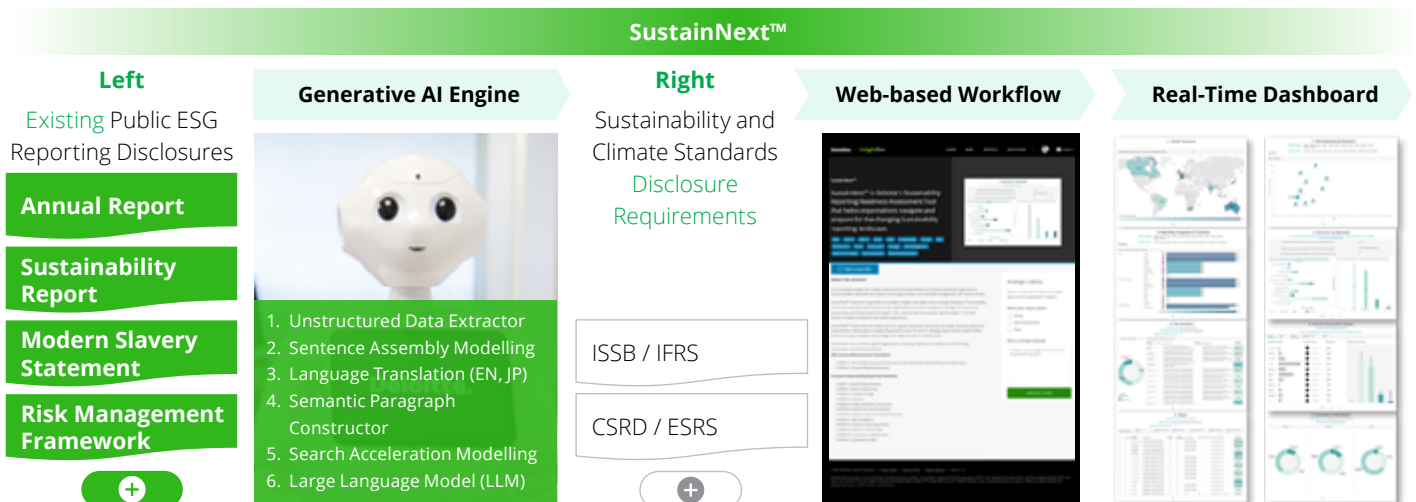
SustainNext™

Left

Existing Public ESG Reporting Disclosures

Annual Report

Sustainability Report

Modern Slavery Statement

Risk Management Framework

Generative AI Engine

1. Unstructured Data Extractor
2. Sentence Assembly Modelling
3. Language Translation (EN, JP)
4. Semantic Paragraph Constructor
5. Search Acceleration Modelling
6. Large Language Model (LLM)

Right

Sustainability and Climate Standards Disclosure Requirements

ISSB / IFRS

CSRD / ESRS

Web-based Workflow

Real-Time Dashboard